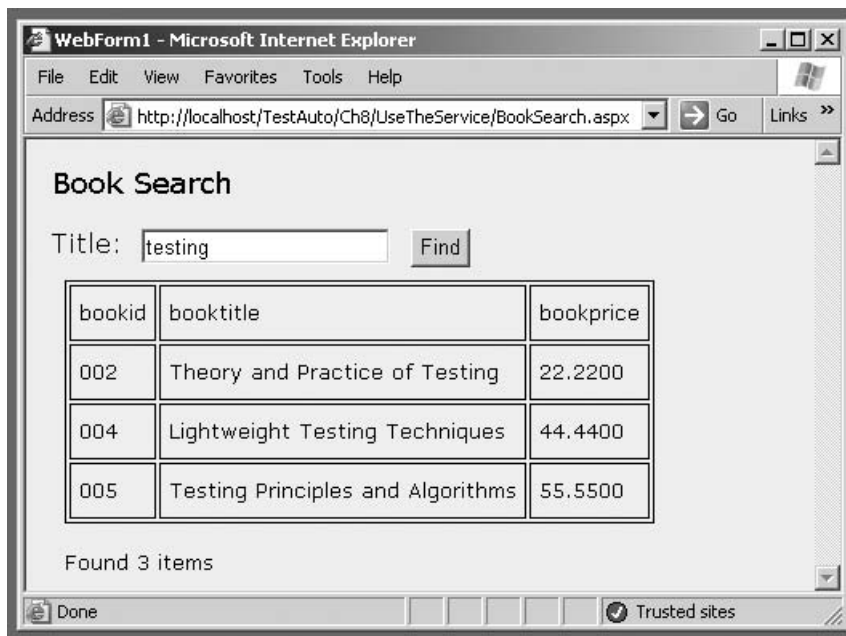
WebForm1 - Microsoft Internet Explorer

File Edit View Favorites Tools Help

Address http://localhost/TestAuto/Ch8/UseTheService/BookSearch.aspx Go Links »

Book Search

Title: testing Find

| bookid | booktitle | bookprice |
|---|---|---|
| 002 | Theory and Practice of Testing | 22.2200 |
| 004 | Lightweight Testing Techniques | 44.4400 |
| 005 | Testing Principles and Algorithms | 55.5500 |

Found 3 items

Done Trusted sites